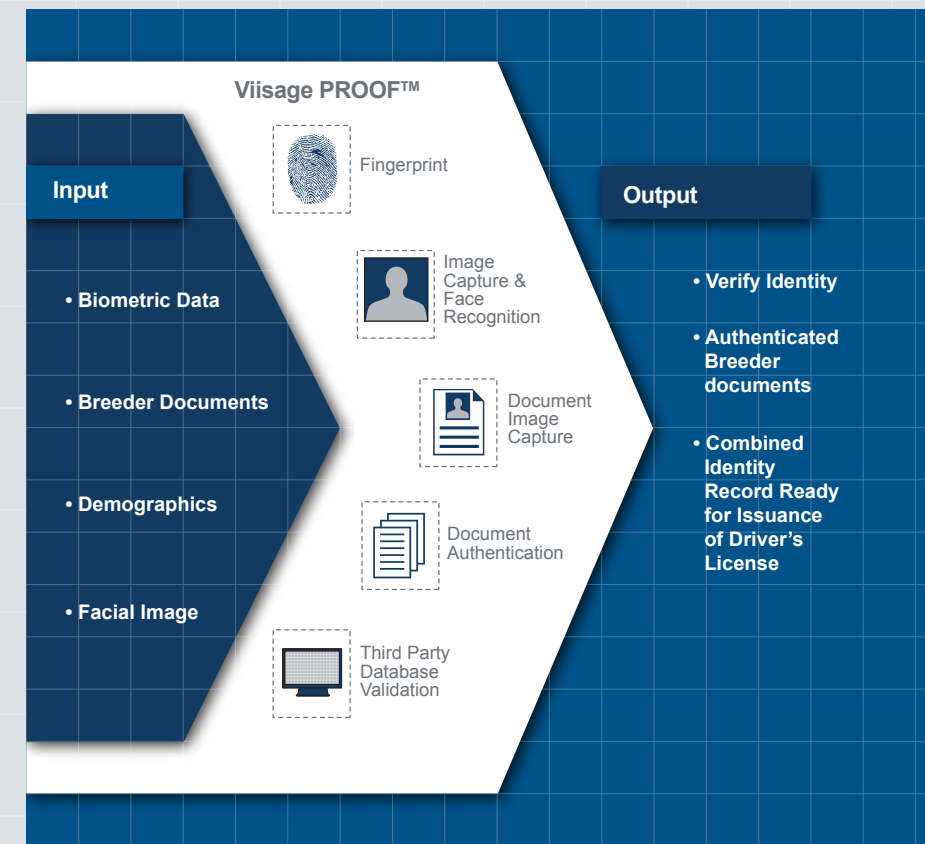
Viisage PROOF™

Input

• Biometric Data

• Breeder Documents

• Demographics

• Facial Image

Fingerprint

Image Capture & Face Recognition

Document Image Capture

Document Authentication

Third Party Database Validation

Output

• Verify Identity

• Authenticated Breeder documents

• Combined Identity Record Ready for Issuance of Driver's License